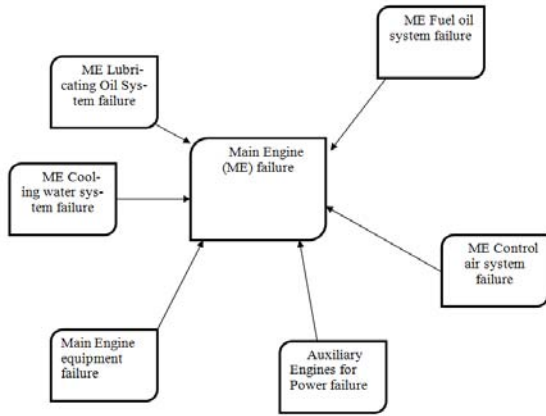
ME Fuel oil system failure

ME Lubricating Oil System failure

Main Engine (ME) failure

ME Cooling water system failure

ME Control air system failure

Main Engine equipment failure

Auxiliary Engines for Power failure